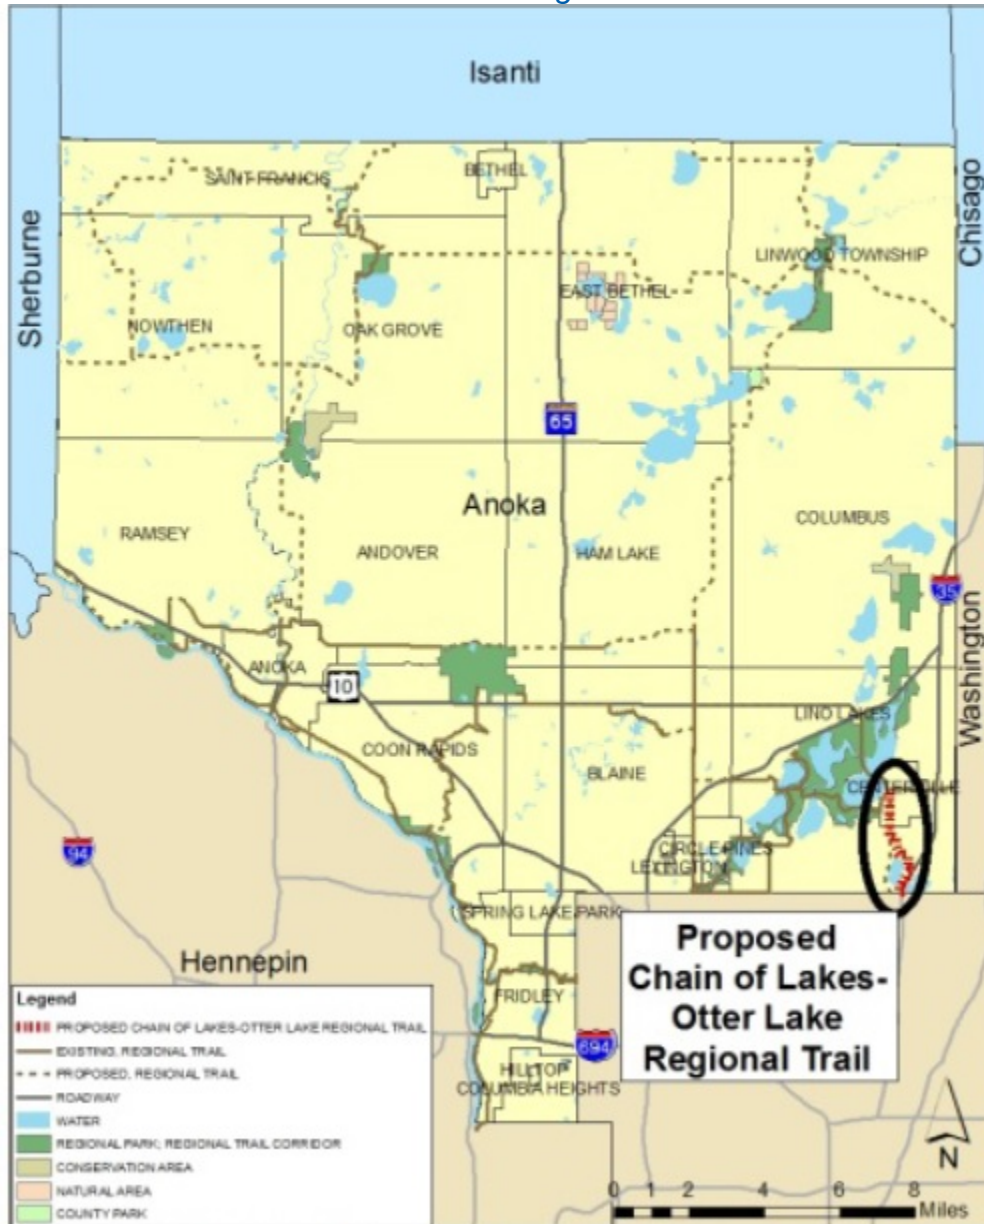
Isanti

Sherburne

Chisago

SAINT FRANCIS

BETHEL

LINWOOD TOWNSHIP

EAST BETHEL

NOWTHEN

OAK GROVE

65

Anoka

RAMSEY

ANDOVER

HAM LAKE

COLUMBUS

35

Washington

ANOKA

10

LINO LAKES

COON RAPIDS

BLAINE

CENTERVILLE

94

CIRCLE PINES

LEXINGTON

SPRING LAKE PARK

Hennepin

Proposed Chain of Lakes-Otter Lake Regional Trail

FRIDLEY

694

HILLTOP

COLUMBIA HEIGHTS

Legend

PROPOSED CHAIN OF LAKES-OTTER LAKE REGIONAL TRAIL

EXISTING, REGIONAL TRAIL

PROPOSED, REGIONAL TRAIL

ROADWAY

WATER

REGIONAL PARK; REGIONAL TRAIL CORRIDOR

CONSERVATION AREA

NATURAL AREA

COUNTY PARK

N

0 1 2 4 6 8 Miles